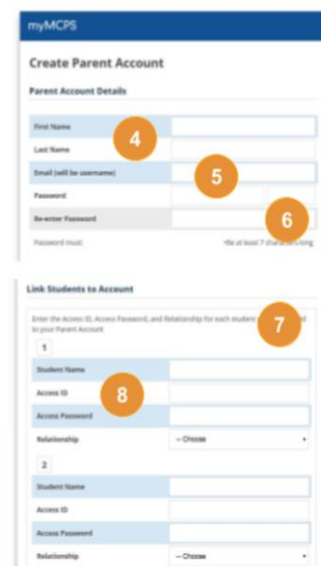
myMCPS

Create Parent Account

Parent Account Details

First Name

4

Last Name

Email (will be username)

5

Password

Re-enter Password

6

Password must:

•Be at least 7 characters long

Link Students to Account

Enter the Access ID, Access Password, and Relationship for each student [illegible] to your Parent Account

7

1

Student Name

Access ID

8

Access Password

Relationship

-- Choose

2

Student Name

Access ID

Access Password

Relationship

-- Choose